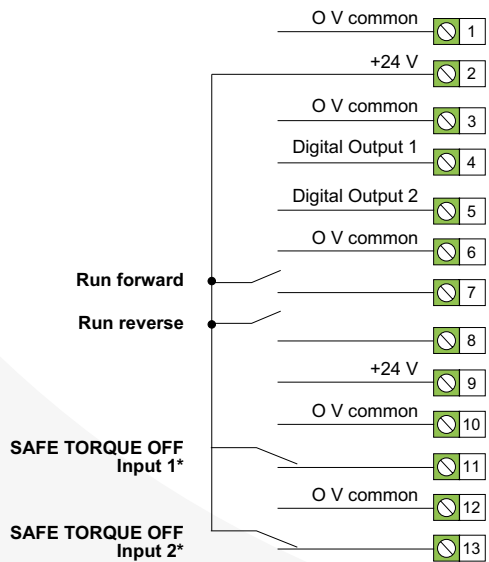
O V common
1
+24 V
2
O V common
3
Digital Output 1
4
Digital Output 2
5
O V common
6
Run forward
7
Run reverse
8
+24 V
9
O V common
10
SAFE TORQUE OFF Input 1*
11
O V common
12
SAFE TORQUE OFF Input 2*
13